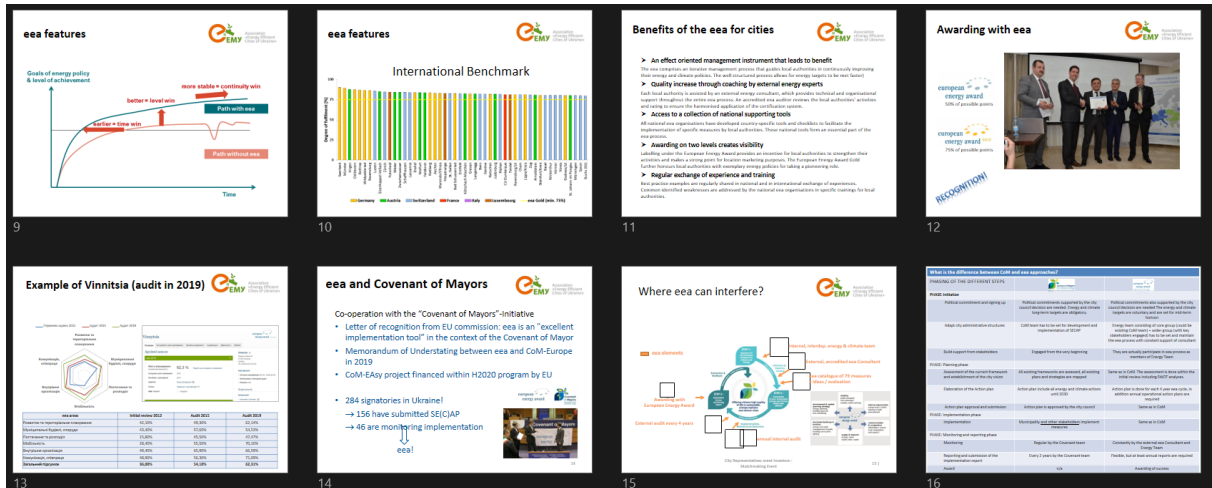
eea features

EMY Association Energy Efficient Cities of Ukraine

Goals of energy policy & level of achievement

more stable = continuity win

better = level win

Path with eea

earlier = time win

Path without eea

Time

9

eea features

EMY Association Energy Efficient Cities of Ukraine

International Benchmark

Degree of fulfilment [%]

Germany Austria Switzerland France Italy Luxembourg eea Gold (min. 75%)

10

Benefits of the eea for cities

EMY Association Energy Efficient Cities of Ukraine

An effect oriented management instrument that leads to benefit

Quality increase through coaching by external energy experts

Access to a collection of national supporting tools

Awarding on two levels creates visibility

Regular exchange of experience and training

11

Awarding with eea

EMY Association Energy Efficient Cities of Ukraine

european energy award

50% of possible points

european energy award GOLD

75% of possible points

RECOGNITION!

12

Example of Vinnitsia (audit in 2019)

EMY Association Energy Efficient Cities of Ukraine

| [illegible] | Initial review 2012 | Audit 2015 | Audit 2019 |
|---|---|---|---|
| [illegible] | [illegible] | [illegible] | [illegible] |
| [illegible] | 56,00% | 34,10% | 62,51% |

13

eea and Covenant of Mayors

EMY Association Energy Efficient Cities of Ukraine

Co-operation with the "Covenant of Mayors"-Initiative

• Letter of recognition from EU commission: eea is an "excellent implementation tool" in the context of the Covenant of Mayor

• Memorandum of Understating between eea and CoM-Europe in 2019

• CoM-EAsy project financed within H2020 program by EU

• 284 signatories in Ukraine!

→ 156 have submitted SE(C)AP

→ 46 are monitoring implementation

eea!

14

Where eea can interfere?

EMY Association Energy Efficient Cities of Ukraine

eea elements

Awarding with European Energy Award

External audit every 4 years

Internal, interdisp. energy & climate team

Internal, accredited eea Consultant

eea catalogue of 79 measures Ideas / evaluation

Annual internal audit

15

What is the difference between CoM and eea approaches?

PHASING OF THE DIFFERENT STEPS

PHASE: Initiation

PHASE: Planning phase

PHASE: Implementation phase

PHASE: Monitoring and reporting phase

16